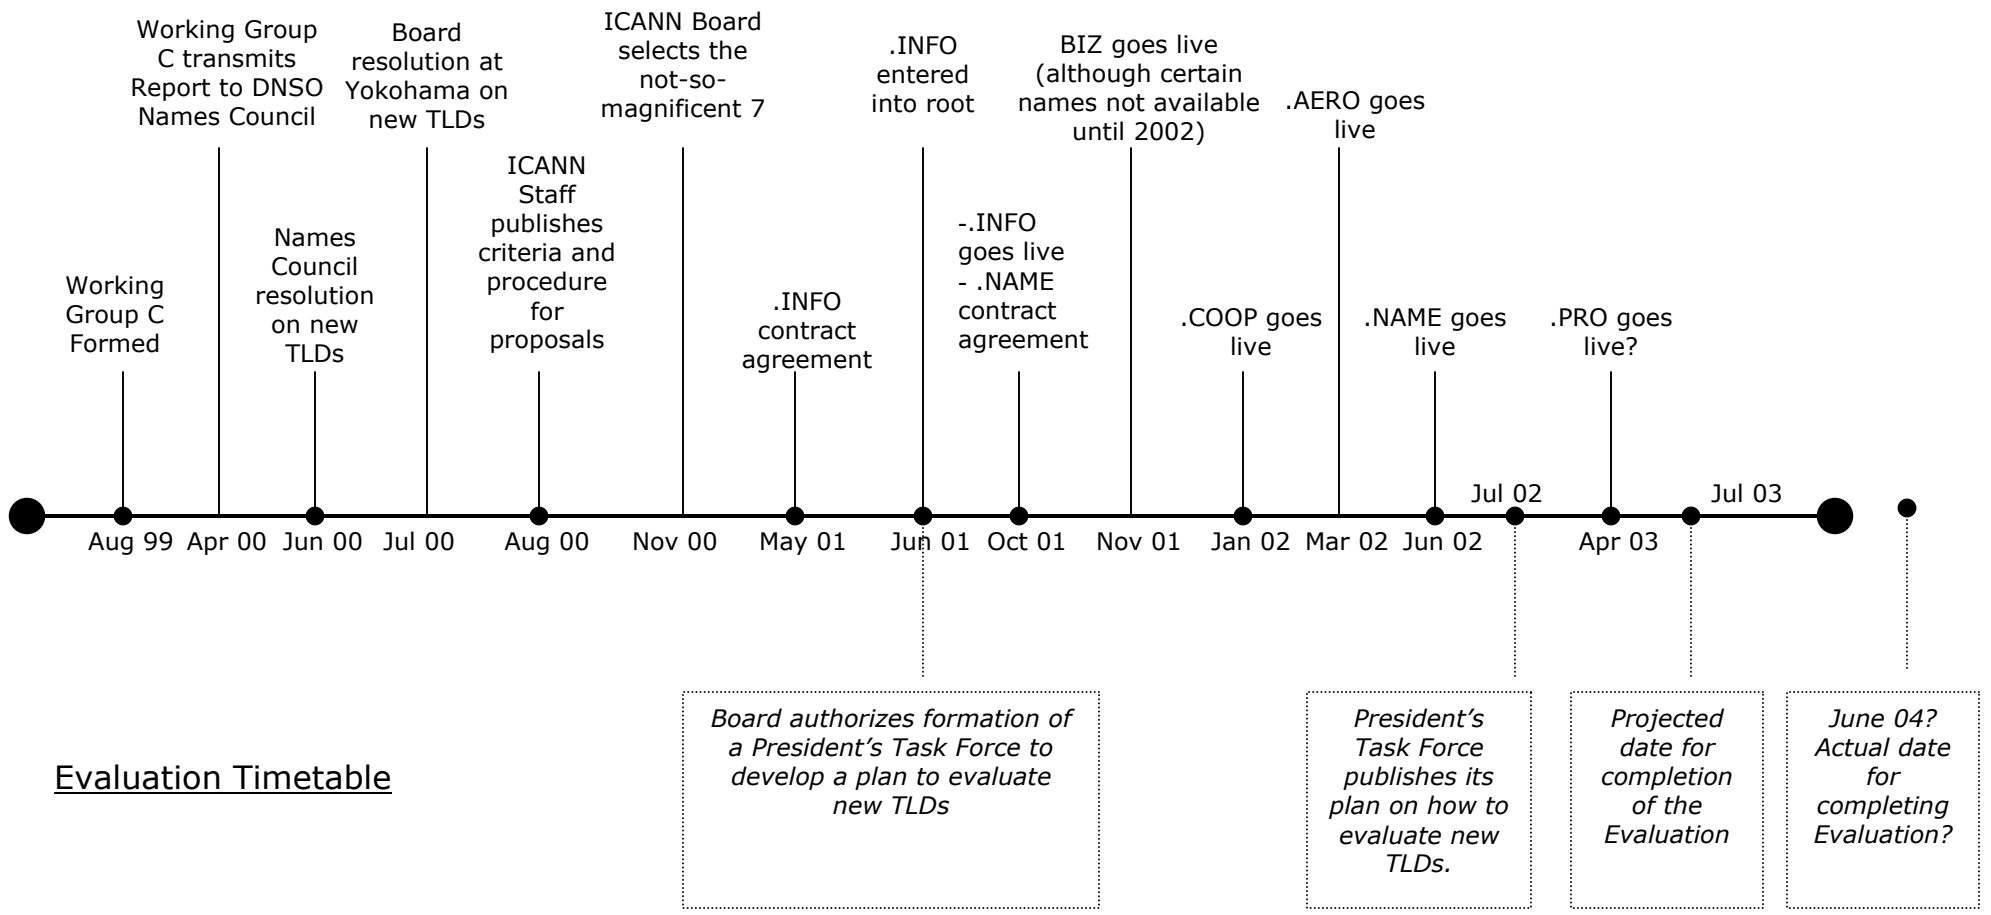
Working Group C Formed

Aug 99

Working Group C transmits Report to DNSO Names Council

Apr 00

Names Council resolution on new TLDs

Jun 00

Board resolution at Yokohama on new TLDs

Jul 00

ICANN Staff publishes criteria and procedure for proposals

Aug 00

ICANN Board selects the not-so-magnificent 7

Nov 00

.INFO contract agreement

May 01

.INFO entered into root

Jun 01

-.INFO goes live
- .NAME contract agreement

Oct 01

BIZ goes live (although certain names not available until 2002)

Nov 01

.COOP goes live

Jan 02

.AERO goes live

Mar 02

.NAME goes live

Jun 02

Jul 02

.PRO goes live?

Apr 03

Jul 03

Board authorizes formation of a President's Task Force to develop a plan to evaluate new TLDs

President's Task Force publishes its plan on how to evaluate new TLDs.

Projected date for completion of the Evaluation

June 04? Actual date for completing Evaluation?

Evaluation Timetable